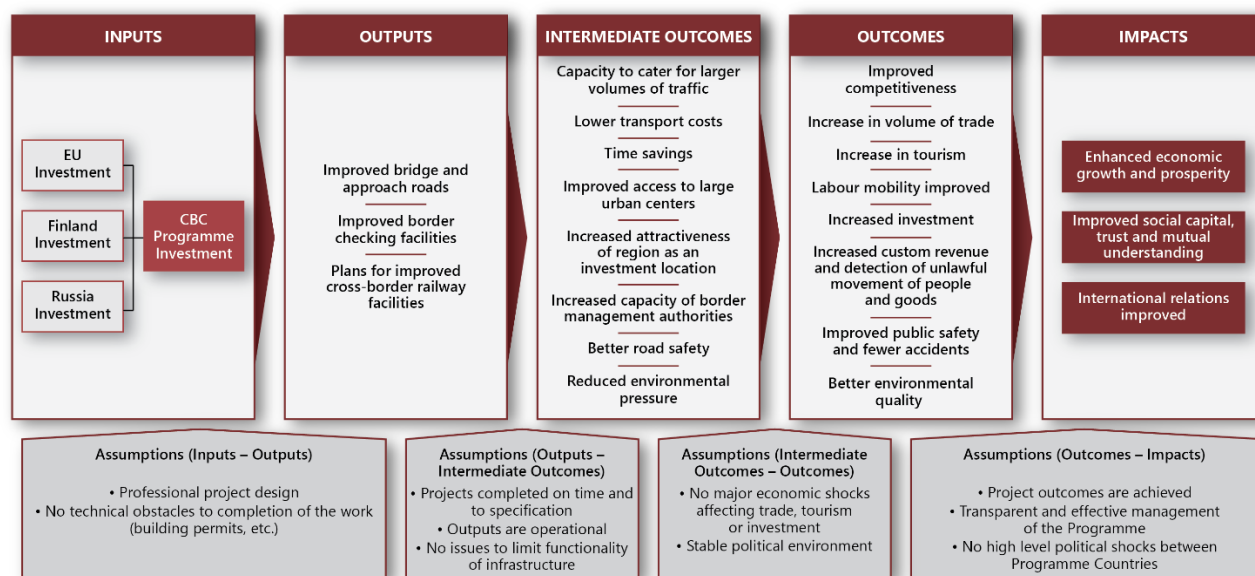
INPUTS

EU Investment

Finland Investment

Russia Investment

CBC Programme Investment

OUTPUTS

Improved bridge and approach roads

Improved border checking facilities

Plans for improved cross-border railway facilities

INTERMEDIATE OUTCOMES

Capacity to cater for larger volumes of traffic

Lower transport costs

Time savings

Improved access to large urban centers

Increased attractiveness of region as an investment location

Increased capacity of border management authorities

Better road safety

Reduced environmental pressure

OUTCOMES

Improved competitiveness

Increase in volume of trade

Increase in tourism

Labour mobility improved

Increased investment

Increased custom revenue and detection of unlawful movement of people and goods

Improved public safety and fewer accidents

Better environmental quality

IMPACTS

Enhanced economic growth and prosperity

Improved social capital, trust and mutual understanding

International relations improved

Assumptions (Inputs – Outputs)

• Professional project design
• No technical obstacles to completion of the work (building permits, etc.)

Assumptions (Outputs – Intermediate Outcomes)

• Projects completed on time and to specification
• Outputs are operational
• No issues to limit functionality of infrastructure

Assumptions (Intermediate Outcomes – Outcomes)

• No major economic shocks affecting trade, tourism or investment
• Stable political environment

Assumptions (Outcomes – Impacts)

• Project outcomes are achieved
• Transparent and effective management of the Programme
• No high level political shocks between Programme Countries